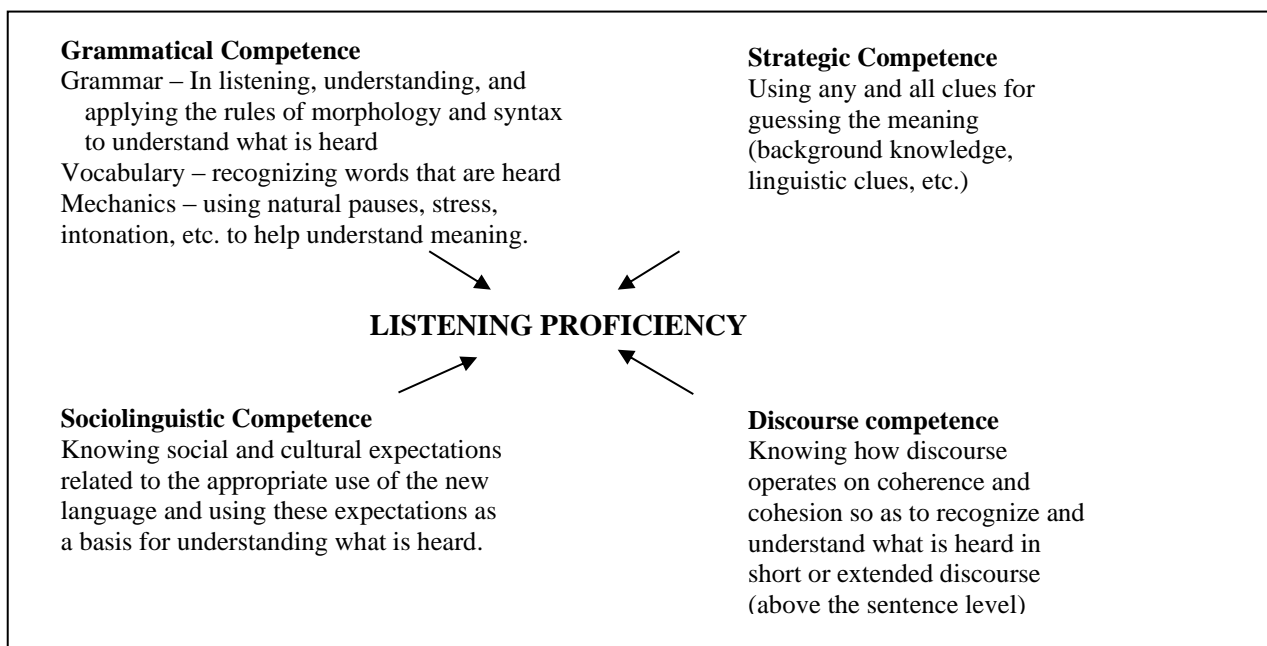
**Grammatical Competence**
Grammar – In listening, understanding, and applying the rules of morphology and syntax to understand what is heard
Vocabulary – recognizing words that are heard
Mechanics – using natural pauses, stress, intonation, etc. to help understand meaning.

**Strategic Competence**
Using any and all clues for guessing the meaning (background knowledge, linguistic clues, etc.)

**LISTENING PROFICIENCY**

**Sociolinguistic Competence**
Knowing social and cultural expectations related to the appropriate use of the new language and using these expectations as a basis for understanding what is heard.

**Discourse competence**
Knowing how discourse operates on coherence and cohesion so as to recognize and understand what is heard in short or extended discourse (above the sentence level)